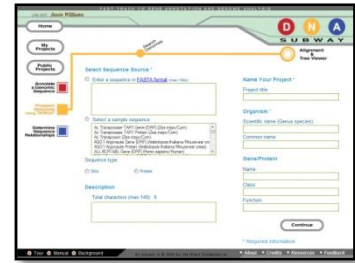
Home

My Projects

Public Projects

Annotate a Genomic Sequence

Prospect Alignment Tree Viewer

Determine Sequence Relationships

D N A
SUBWAY

Alignment & Tree Viewer

Select Sequence Source *

Enter a sequence in FASTA format (max 10kb)

Select a sample sequence

At Transposon TAP1 Gene (DNA) (Zea mays/Corn)
At Transposon TAP1 Protein (Zea mays/Corn)
At Transposon (Zea mays/Corn)
AG01 Myomade Gene (EPP) (Heliobacter/Hesillus/Rhizosmer)
AG01 Myomade Protein (Heliobacter/Hesillus/Rhizosmer)
ALL RCP186 Gene (Homo sapiens/Human)

Sequence type

DNA
Protein

Description

Total characters (max 10kb): 0

Name Your Project *

Project title

Organism *

Scientific name (Genus species)

Common name

Gene/Protein

Name

Class

Function

Continue

* Required information

Tour
Manual
Background

About
Credits
Resources
Feedback